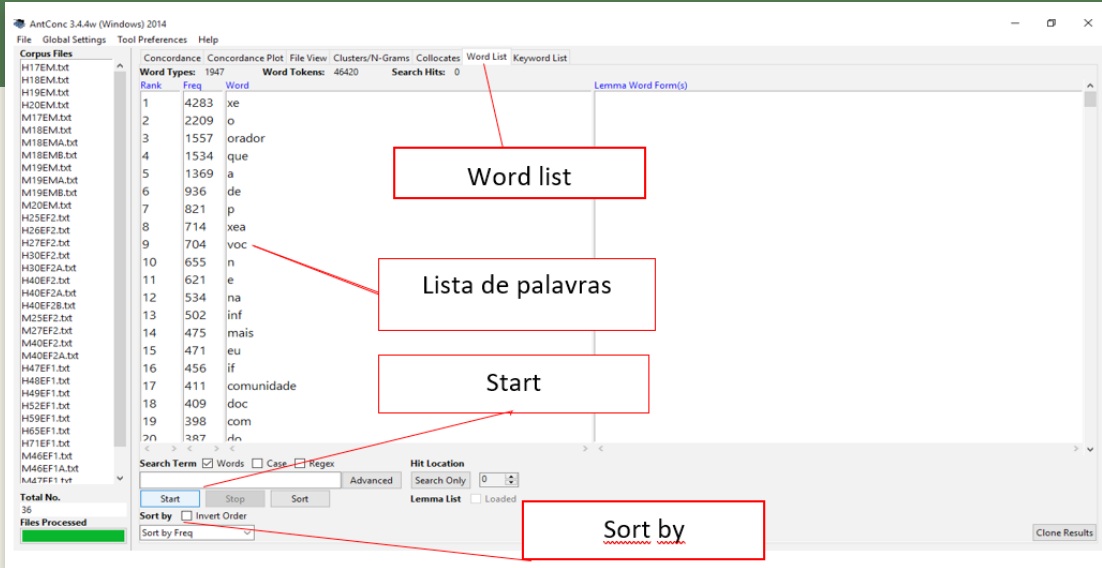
AntConc 3.4.4w (Windows) 2014
File Global Settings Tool Preferences Help

Corpus Files
H17EM.txt
H18EM.txt
H19EM.txt
H20EM.txt
M17EM.txt
M18EM.txt
M18EMA.txt
M18EMB.txt
M19EM.txt
M19EMA.txt
M19EMB.txt
M20EM.txt
H25EF2.txt
H26EF2.txt
H27EF2.txt
H30EF2.txt
H30EF2A.txt
H40EF2.txt
H40EF2A.txt
H40EF2B.txt
M25EF2.txt
M27EF2.txt
M40EF2.txt
M40EF2A.txt
H47EF1.txt
H48EF1.txt
H49EF1.txt
H52EF1.txt
H59EF1.txt
H65EF1.txt
H71EF1.txt
M46EF1.txt
M46EF1A.txt
M47EF1.txt
Total No.
36
Files Processed

Concordance | Concordance Plot | File View | Clusters/N-Grams | Collocates | Word List | Keyword List

Word Types: 1947 Word Tokens: 46420 Search Hits: 0

| Rank | Freq | Word |
|---|---|---|
| 1 | 4283 | xe |
| 2 | 2209 | o |
| 3 | 1557 | orador |
| 4 | 1534 | que |
| 5 | 1369 | a |
| 6 | 936 | de |
| 7 | 821 | p |
| 8 | 714 | xea |
| 9 | 704 | voc |
| 10 | 655 | n |
| 11 | 621 | e |
| 12 | 534 | na |
| 13 | 502 | inf |
| 14 | 475 | mais |
| 15 | 471 | eu |
| 16 | 456 | if |
| 17 | 411 | comunidade |
| 18 | 409 | doc |
| 19 | 398 | com |
| 20 | 387 | do |

Lemma Word Form(s)

Word list

Lista de palavras

Start

Search Term ☑ Words ☐ Case ☐ Regex
Advanced
Start Stop Sort
Sort by ☐ Invert Order
Sort by Freq

Hit Location
Search Only 0
Lemma List ☐ Loaded

Sort by

Clone Results